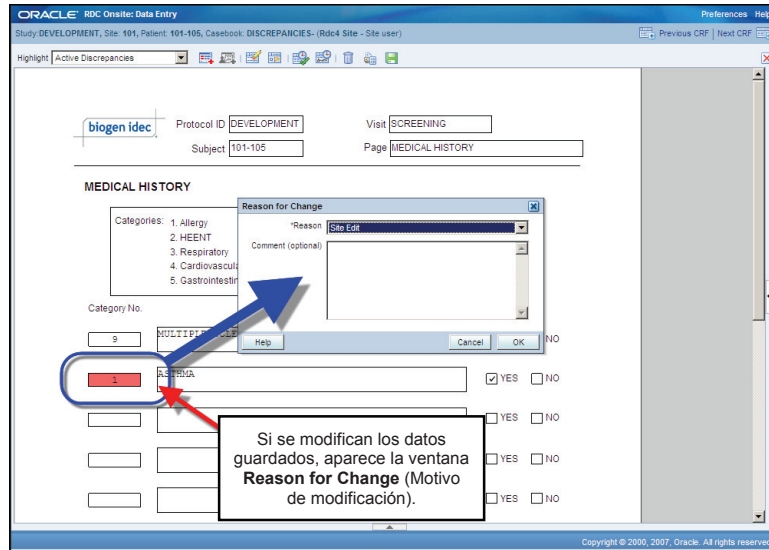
ORACLE RDC Onsite: Data Entry
Preferences Help
Study:DEVELOPMENT, Site: 101, Patient: 101-105, Casebook: DISCREPANCIES- (Rdc4 Site - Site user)
Previous CRF | Next CRF
Highlight Active Discrepancies

biogen idec
Protocol ID DEVELOPMENT
Visit SCREENING
Subject 101-105
Page MEDICAL HISTORY

MEDICAL HISTORY

Categories: 1. Allergy
2. HEENT
3. Respiratory
4. Cardiovascula
5. Gastrointestin

Category No.

9 MULTIPLE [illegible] NO

1 ASTHMA YES NO

YES NO

YES NO

YES NO

Reason for Change
*Reason Site Edit
Comment (optional)
Help
Cancel
OK

Si se modifican los datos guardados, aparece la ventana **Reason for Change** (Motivo de modificación).

Copyright © 2000, 2007, Oracle. All rights reserved